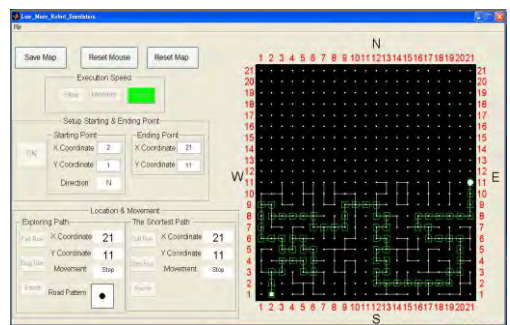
Line_Maze_Robot_Simulation

File

Save Map

Reset Mouse

Reset Map

Execution Speed

Slow

Medium

Setup Starting & Ending Point

Starting Point

Ending Point

OK

X Coordinate 2

X Coordinate 21

Y Coordinate 1

Y Coordinate 11

Direction N

Location & Movement

Exploring Path

The Shortest Path

Full Run

X Coordinate 21

Full Run

X Coordinate 21

Step Run

Y Coordinate 11

Step Run

Y Coordinate 11

Movement Stop

Movement Stop

Pause

Pause

Road Pattern

N

W

E

S

1 2 3 4 5 6 7 8 9 10 11 12 13 14 15 16 17 18 19 20 21

21
20
19
18
17
16
15
14
13
12
11
10
9
8
7
6
5
4
3
2
1

21
20
19
18
17
16
15
14
13
12
11
10
9
8
7
6
5
4
3
2
1

1 2 3 4 5 6 7 8 9 10 11 12 13 14 15 16 17 18 19 20 21